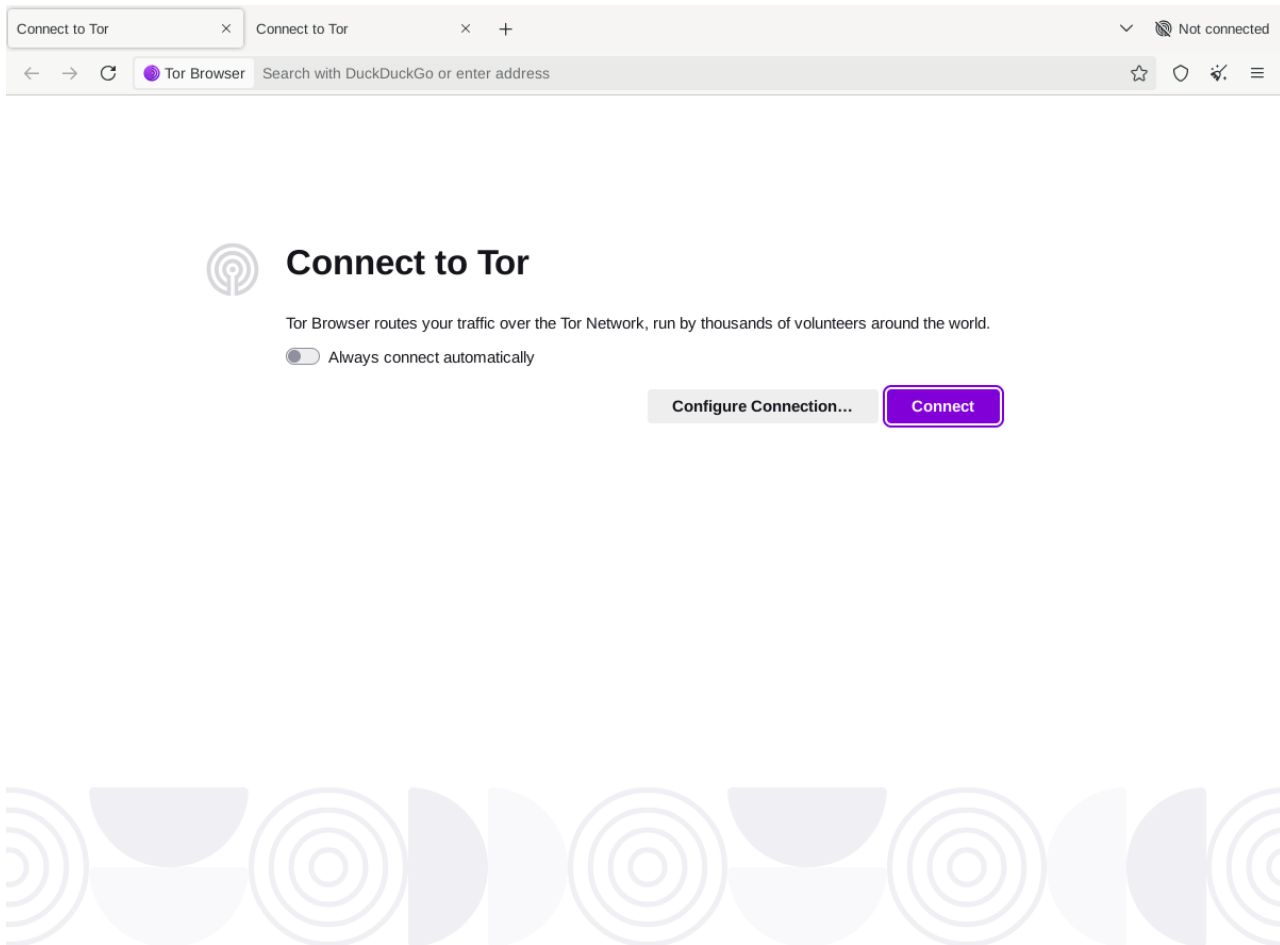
Connect to Tor
Connect to Tor
Not connected
Tor Browser
Search with DuckDuckGo or enter address

Connect to Tor

Tor Browser routes your traffic over the Tor Network, run by thousands of volunteers around the world.

Always connect automatically

Configure Connection…
Connect